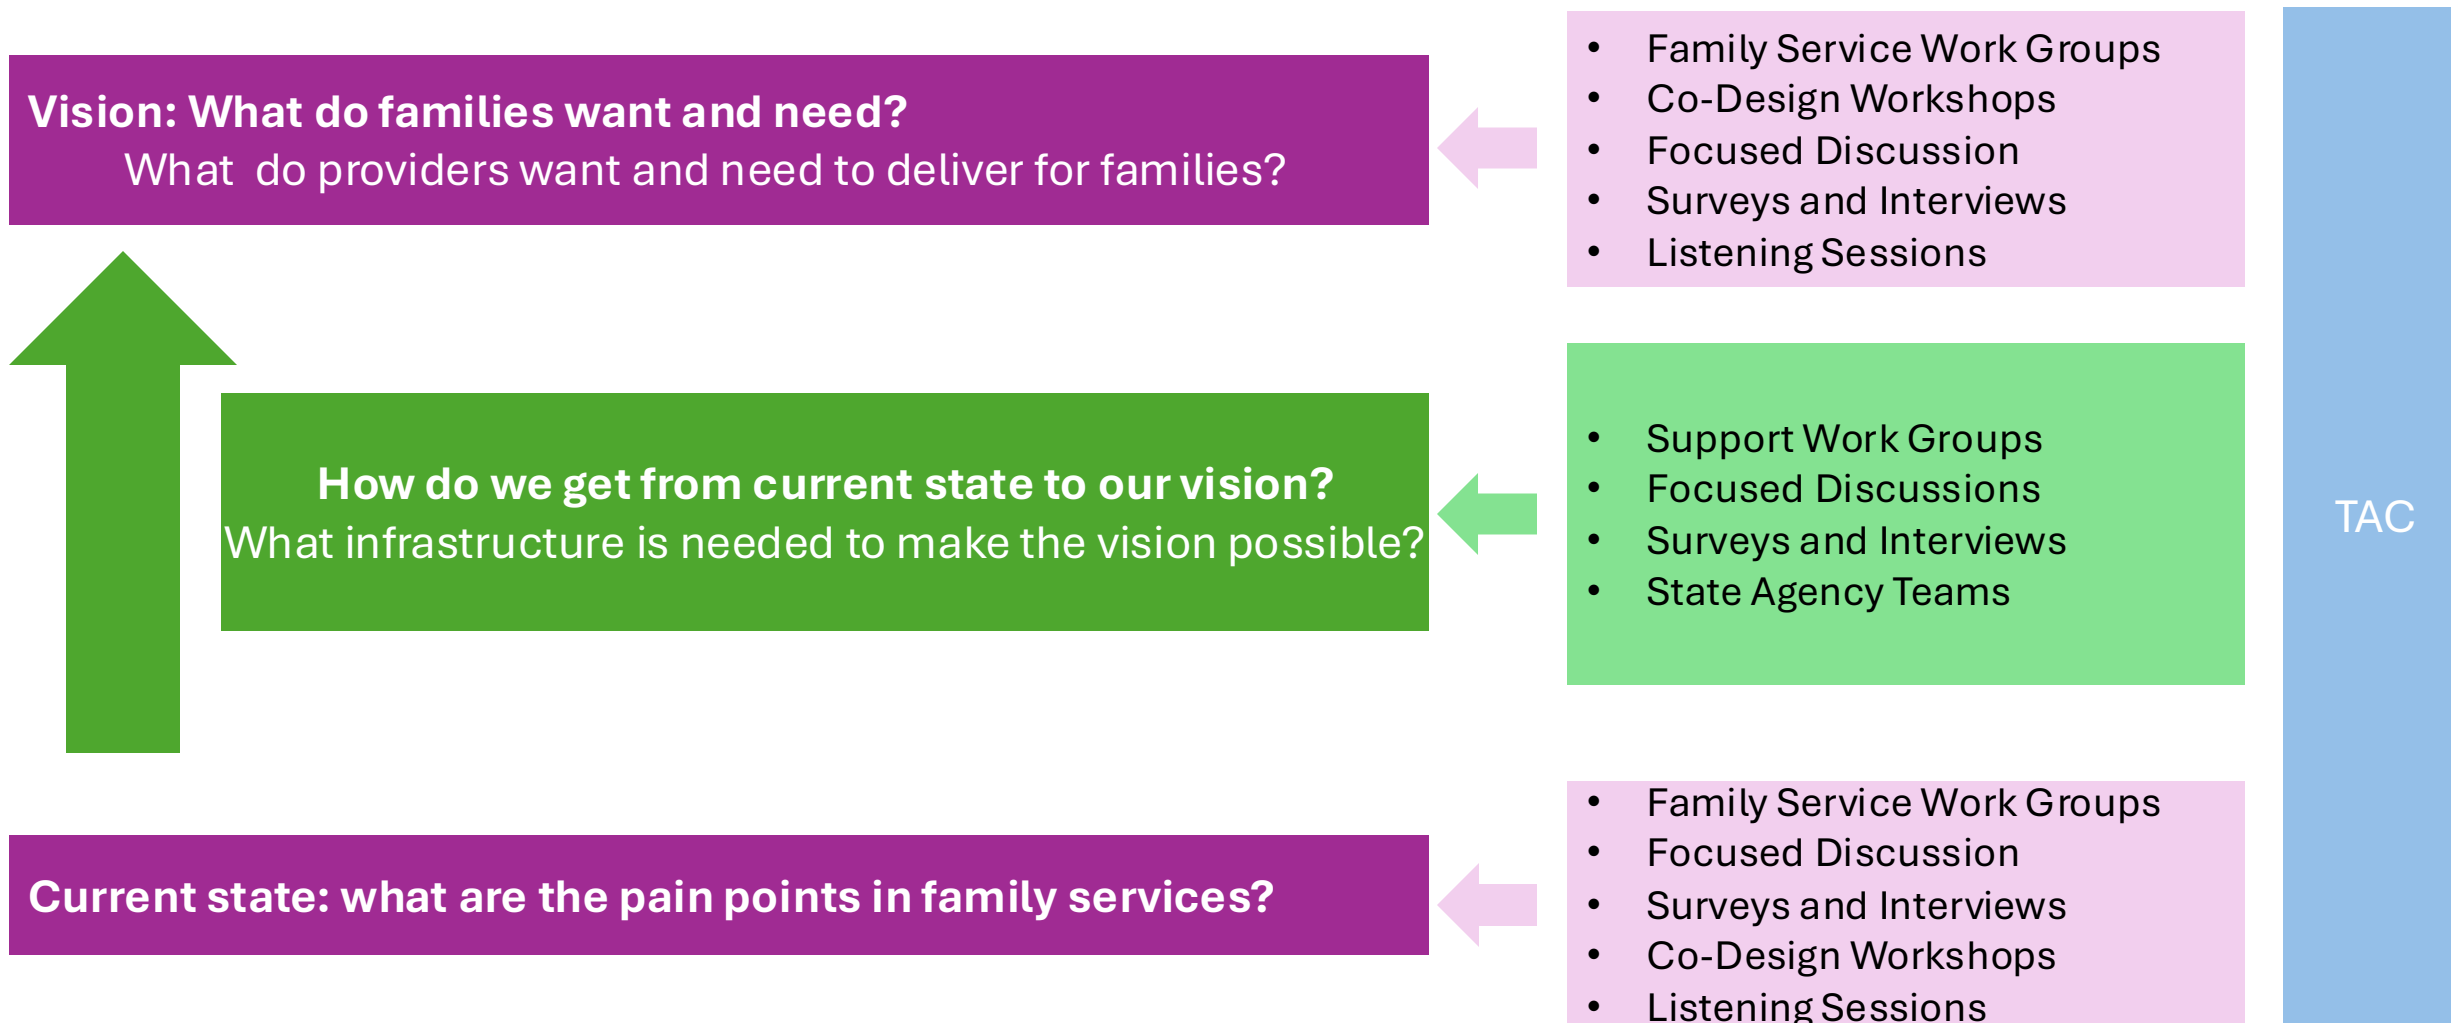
Vision: What do families want and need?
What do providers want and need to deliver for families?

- Family Service Work Groups
- Co-Design Workshops
- Focused Discussion
- Surveys and Interviews
- Listening Sessions

How do we get from current state to our vision?
What infrastructure is needed to make the vision possible?

- Support Work Groups
- Focused Discussions
- Surveys and Interviews
- State Agency Teams

TAC

Current state: what are the pain points in family services?

- Family Service Work Groups
- Focused Discussion
- Surveys and Interviews
- Co-Design Workshops
- Listening Sessions